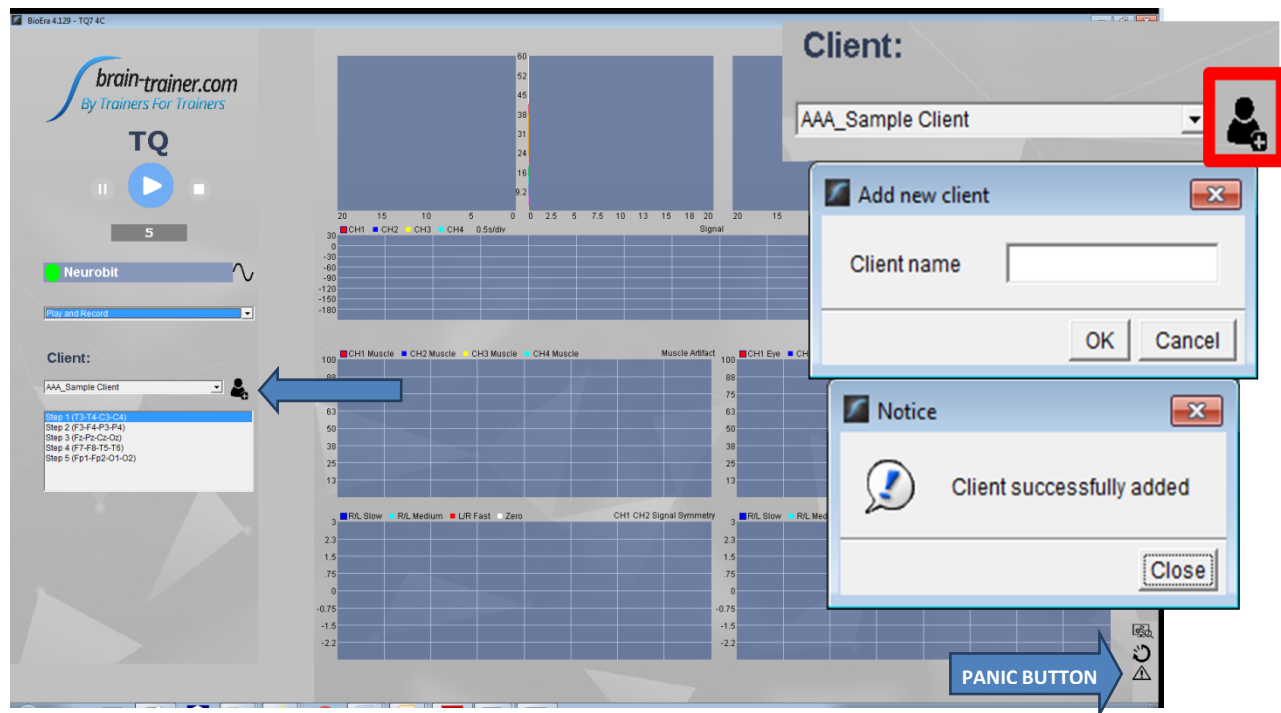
BioEra 4.129 - TQ7 4C

brain-trainer.com
By Trainers For Trainers

TQ

5

Neurobit

Play and Record

Client:

AAA_Sample Client

Step 1 (T3-T4-C3-C4)
Step 2 (F3-F4-P3-P4)
Step 3 (Fz-Pz-Cz-Oz)
Step 4 (F7-F8-T5-T6)
Step 5 (Fp1-Fp2-O1-O2)

60
52
45
38
31
24
16
9.2

20 15 10 5 0 0 2.5 5 7.5 10 13 15 18 20 20 15

CH1 CH2 CH3 CH4 0.5s/div Signal

30
0
-30
-60
-90
-120
-150
-180

CH1 Muscle CH2 Muscle CH3 Muscle CH4 Muscle Muscle Artifact

100
88
63
50
38
25
13

CH1 Eye CH

100
88
75
63
50
38
25
13

R/L Slow R/L Medium L/R Fast Zero CH1 CH2 Signal Symmetry

3
2.3
1.5
.75
0
-0.75
-1.5
-2.2

R/L Slow R/L Med

3
2.3
1.5
.75
0
-0.75
-1.5
-2.2

Client:

AAA_Sample Client

Add new client

Client name

OK Cancel

Notice

Client successfully added

Close

PANIC BUTTON